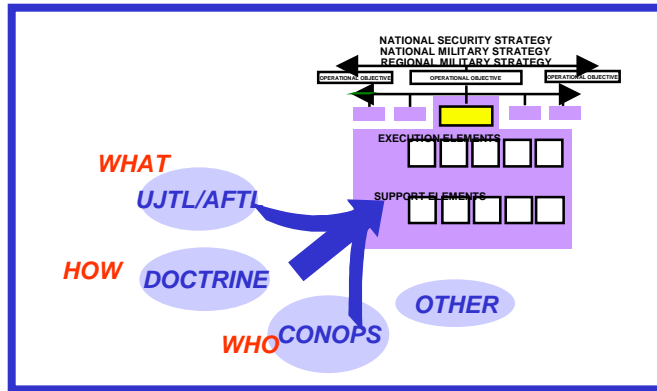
NATIONAL SECURITY STRATEGY
NATIONAL MILITARY STRATEGY
REGIONAL MILITARY STRATEGY

OPERATIONAL OBJECTIVE
OPERATIONAL OBJECTIVE
OPERATIONAL OBJECTIVE

EXECUTION ELEMENTS

SUPPORT ELEMENTS

WHAT
UJTL/AFTL

HOW
DOCTRINE

WHO
CONOPS

OTHER